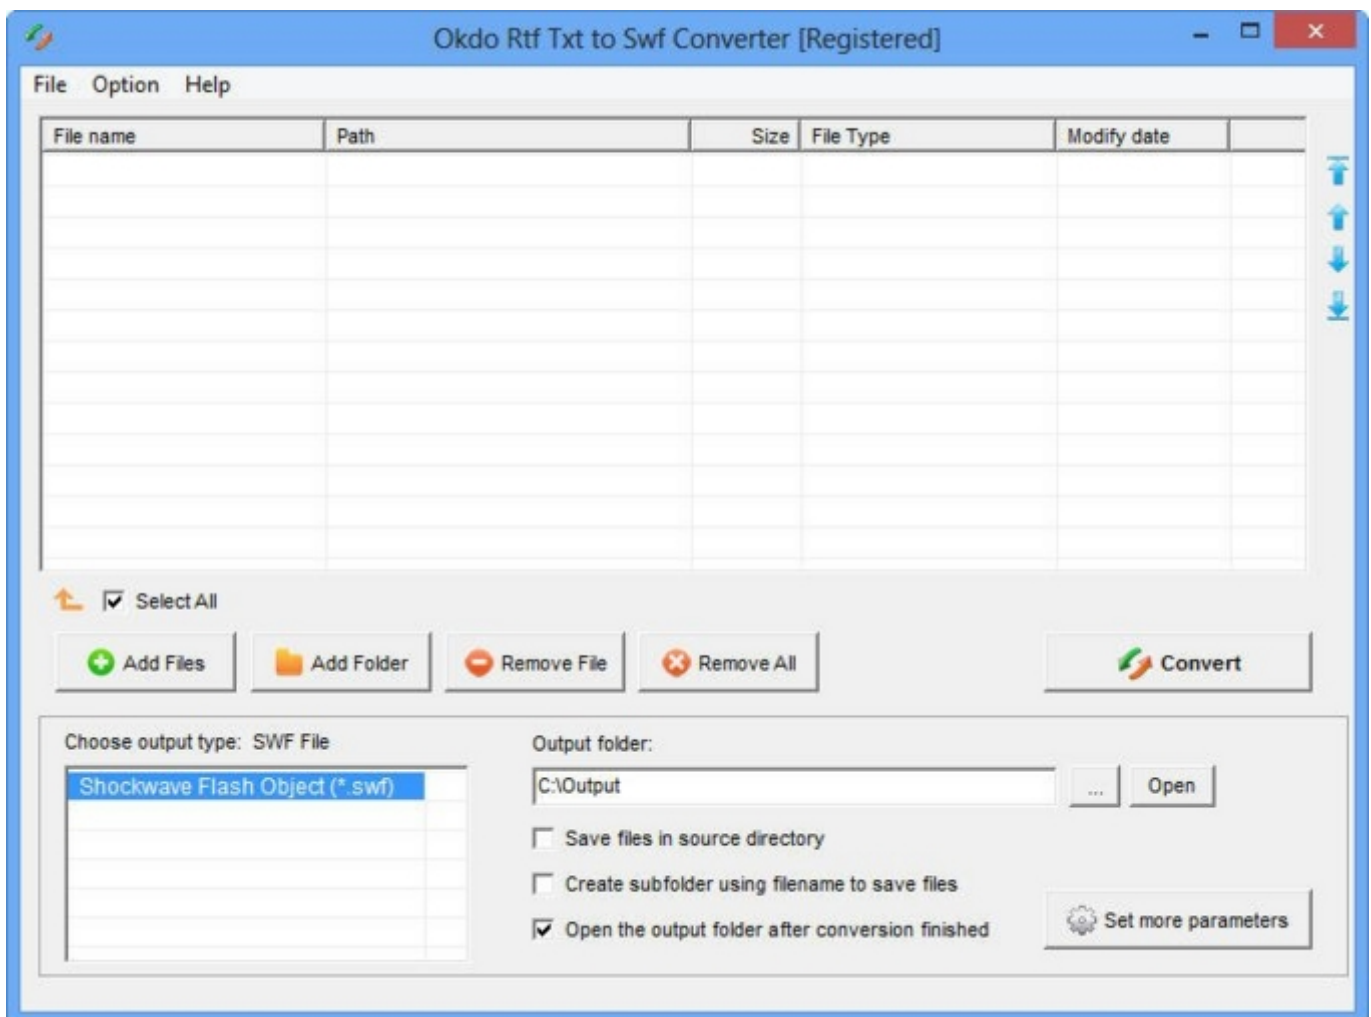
Okdo Rtf Txt to Swf Converter [Registered]

File Option Help

| File name | Path | Size | File Type | Modify date |
|---|---|---|---|---|

Select All

Add Files

Add Folder

Remove File

Remove All

Convert

Choose output type: SWF File

Shockwave Flash Object (*.swf)

Output folder:

C:\Output

...

Open

Save files in source directory

Create subfolder using filename to save files

Open the output folder after conversion finished

Set more parameters